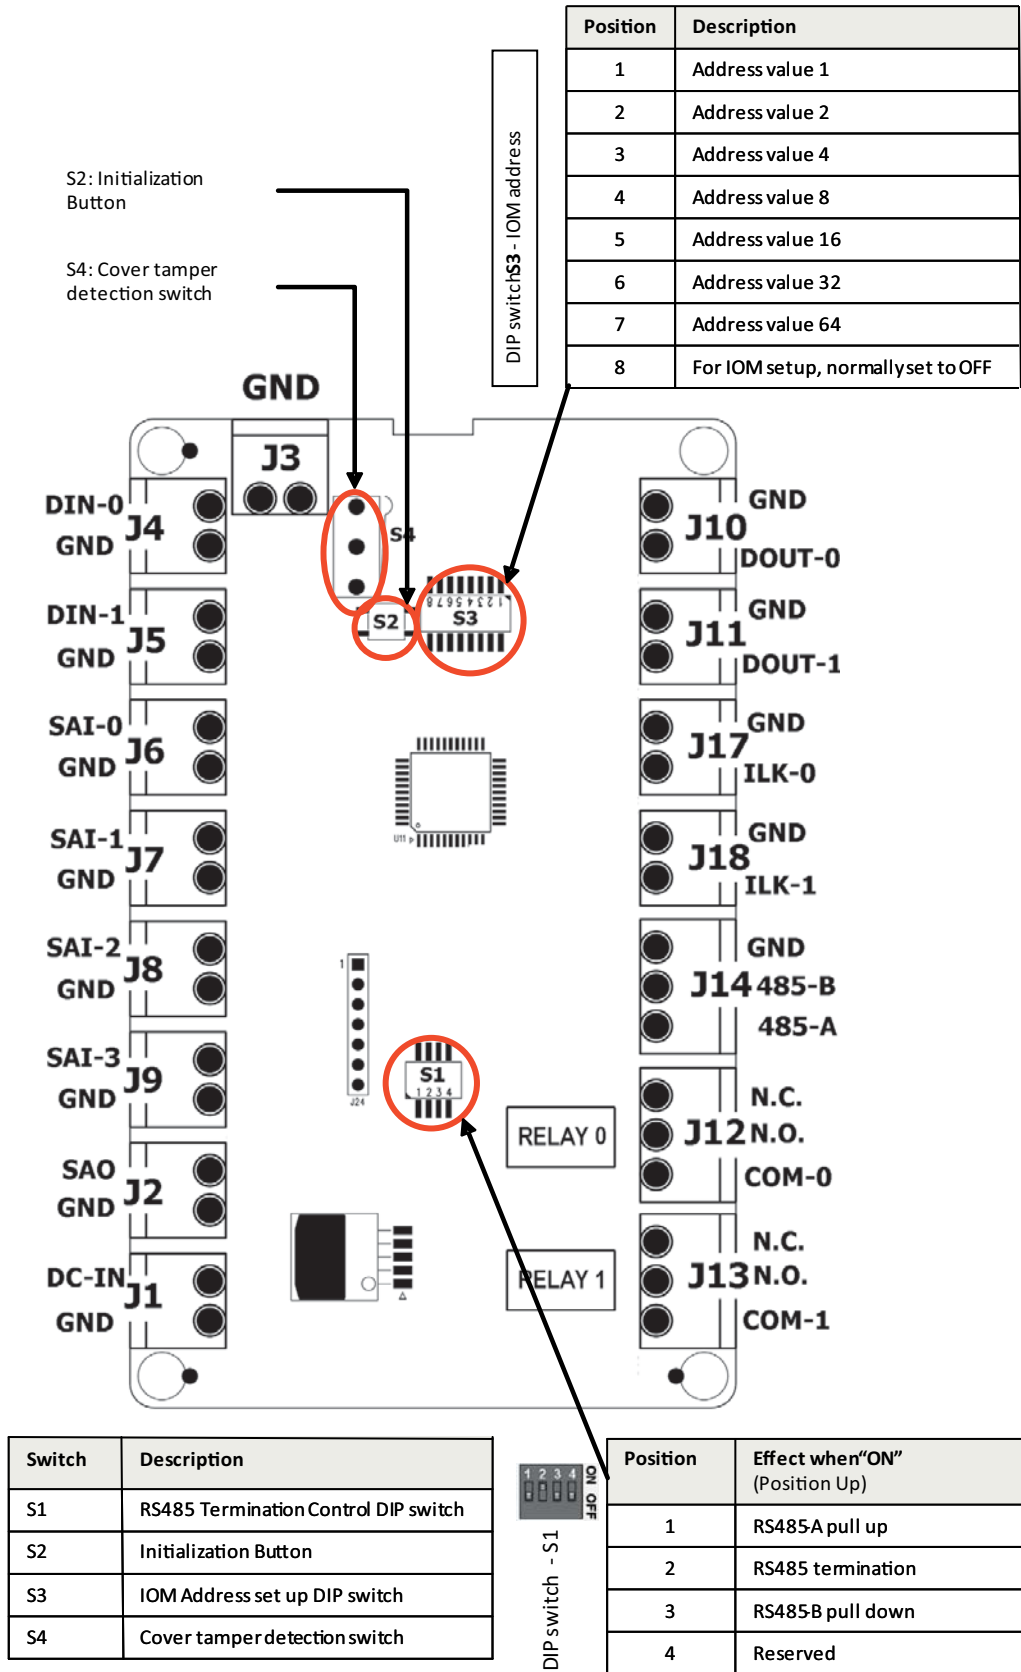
S2: Initialization Button

S4: Cover tamper detection switch

DIP switch S3 - IOM address

| Position | Description |
|---|---|
| 1 | Address value 1 |
| 2 | Address value 2 |
| 3 | Address value 4 |
| 4 | Address value 8 |
| 5 | Address value 16 |
| 6 | Address value 32 |
| 7 | Address value 64 |
| 8 | For IOM setup, normallyset to OFF |

GND
J3
S4
S2
12345678
S3
DIN-0 J4 GND
DIN-1 J5 GND
SAI-0 J6 GND
SAI-1 J7 GND
SAI-2 J8 GND
SAI-3 J9 GND
SAO J2 GND
DC-IN J1 GND
GND J10 DOUT-0
GND J11 DOUT-1
GND J17 ILK-0
GND J18 ILK-1
GND J14 485-B 485-A
N.C. J12 N.O. COM-0
N.C. J13 N.O. COM-1
U11
1
J24
S1
1 2 3 4
RELAY 0
RELAY 1

| Switch | Description |
|---|---|
| S1 | RS485 Termination Control DIP switch |
| S2 | Initialization Button |
| S3 | IOM Address set up DIP switch |
| S4 | Cover tamper detection switch |

1 2 3 4
ON OFF
DIP switch - S1

| Position | Effect when“ON” (Position Up) |
|---|---|
| 1 | RS485A pull up |
| 2 | RS485 termination |
| 3 | RS485B pull down |
| 4 | Reserved |